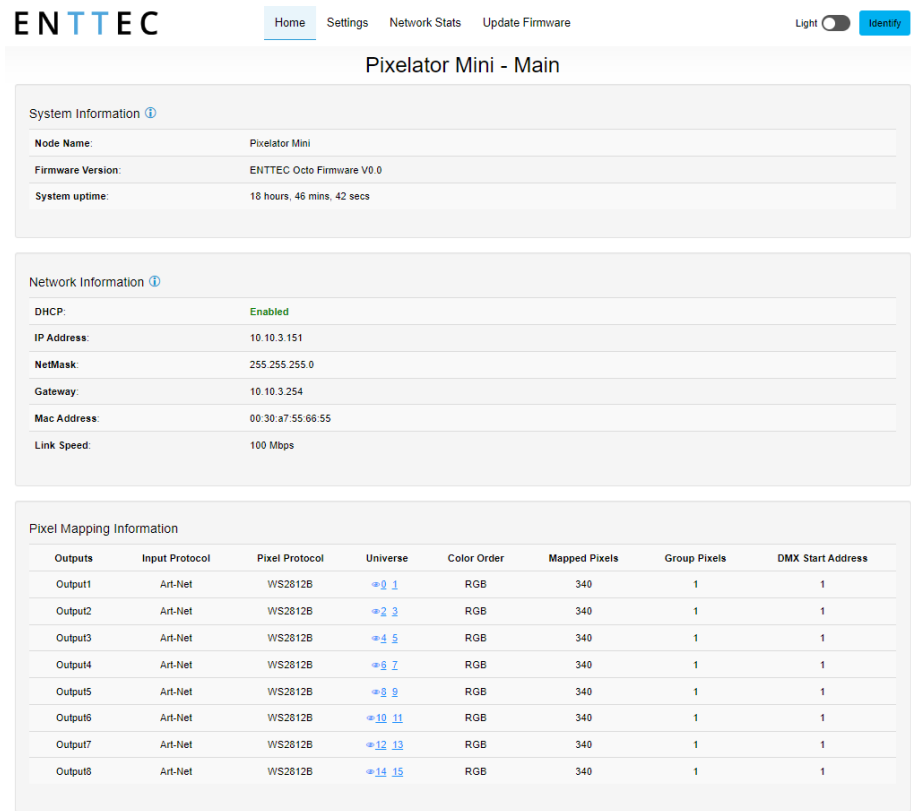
ENTTEC

Home Settings Network Stats Update Firmware

Light Identify

Pixelator Mini - Main

System Information ⓘ

| | |
|---|---|
| Node Name: | Pixelator Mini |
| Firmware Version: | ENTTEC Octo Firmware V0.0 |
| System uptime: | 18 hours, 46 mins, 42 secs |

Network Information ⓘ

| | |
|---|---|
| DHCP: | Enabled |
| IP Address: | 10.10.3.151 |
| NetMask: | 255.255.255.0 |
| Gateway: | 10.10.3.254 |
| Mac Address: | 00:30:a7:55:66:55 |
| Link Speed: | 100 Mbps |

Pixel Mapping Information

| Outputs | Input Protocol | Pixel Protocol | Universe | Color Order | Mapped Pixels | Group Pixels | DMX Start Address |
|---|---|---|---|---|---|---|---|
| Output1 | Art-Net | WS2812B | 0 1 | RGB | 340 | 1 | 1 |
| Output2 | Art-Net | WS2812B | 2 3 | RGB | 340 | 1 | 1 |
| Output3 | Art-Net | WS2812B | 4 5 | RGB | 340 | 1 | 1 |
| Output4 | Art-Net | WS2812B | 6 7 | RGB | 340 | 1 | 1 |
| Output5 | Art-Net | WS2812B | 8 9 | RGB | 340 | 1 | 1 |
| Output6 | Art-Net | WS2812B | 10 11 | RGB | 340 | 1 | 1 |
| Output7 | Art-Net | WS2812B | 12 13 | RGB | 340 | 1 | 1 |
| Output8 | Art-Net | WS2812B | 14 15 | RGB | 340 | 1 | 1 |